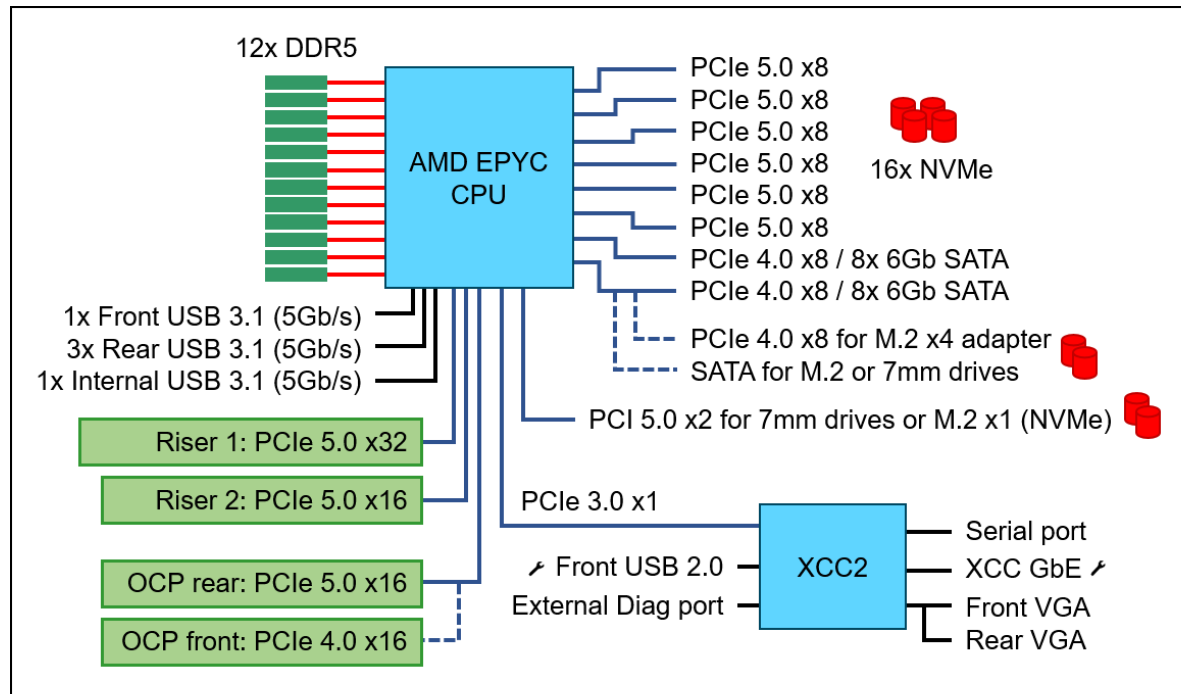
12x DDR5

AMD EPYC CPU

PCIe 5.0 x8
PCIe 5.0 x8
PCIe 5.0 x8
PCIe 5.0 x8
PCIe 5.0 x8
PCIe 5.0 x8
PCIe 4.0 x8 / 8x 6Gb SATA
PCIe 4.0 x8 / 8x 6Gb SATA

16x NVMe

PCIe 4.0 x8 for M.2 x4 adapter
SATA for M.2 or 7mm drives

PCI 5.0 x2 for 7mm drives or M.2 x1 (NVMe)

1x Front USB 3.1 (5Gb/s)
3x Rear USB 3.1 (5Gb/s)
1x Internal USB 3.1 (5Gb/s)

Riser 1: PCIe 5.0 x32
Riser 2: PCIe 5.0 x16

PCIe 3.0 x1

OCP rear: PCIe 5.0 x16
OCP front: PCIe 4.0 x16

Front USB 2.0
External Diag port

XCC2

Serial port
XCC GbE
Front VGA
Rear VGA